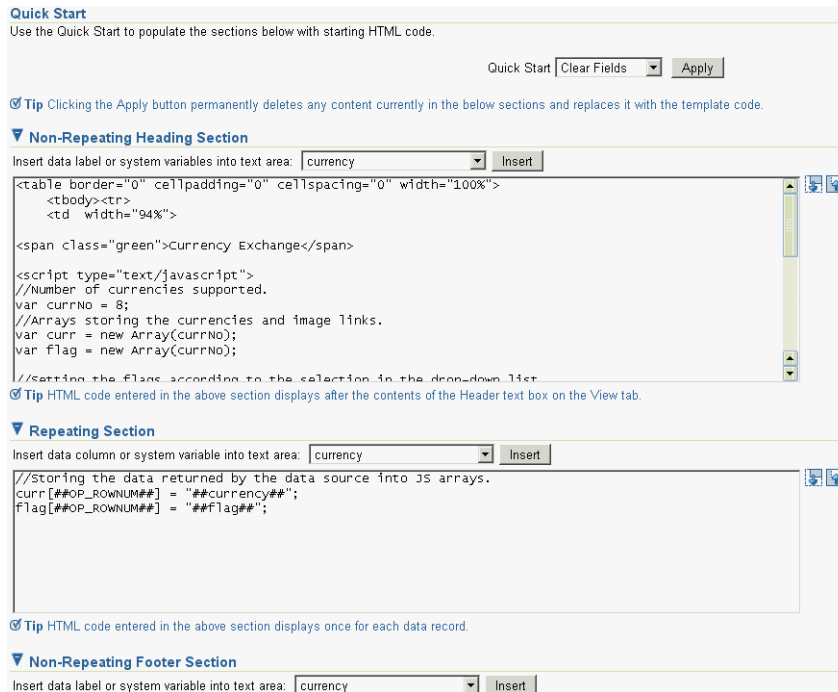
Quick Start

Use the Quick Start to populate the sections below with starting HTML code.

Quick Start Clear Fields Apply

Tip Clicking the Apply button permanently deletes any content currently in the below sections and replaces it with the template code.

Non-Repeating Heading Section

Insert data label or system variables into text area: currency Insert

<table border="0" cellpadding="0" cellspacing="0" width="100%">
<tbody><tr>
<td width="94%">

<span class="green">Currency Exchange</span>

<script type="text/javascript">
//Number of currencies supported.
var currNo = 8;
//Arrays storing the currencies and image links.
var curr = new Array(currNo);
var flag = new Array(currNo);

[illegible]

Tip HTML code entered in the above section displays after the contents of the Header text box on the View tab.

Repeating Section

Insert data column or system variable into text area: currency Insert

//Storing the data returned by the data source into JS arrays.
curr[##OP_ROWNUM##] = "##currency##";
flag[##OP_ROWNUM##] = "##flag##";

Tip HTML code entered in the above section displays once for each data record.

Non-Repeating Footer Section

Insert data label or system variable into text area: currency Insert